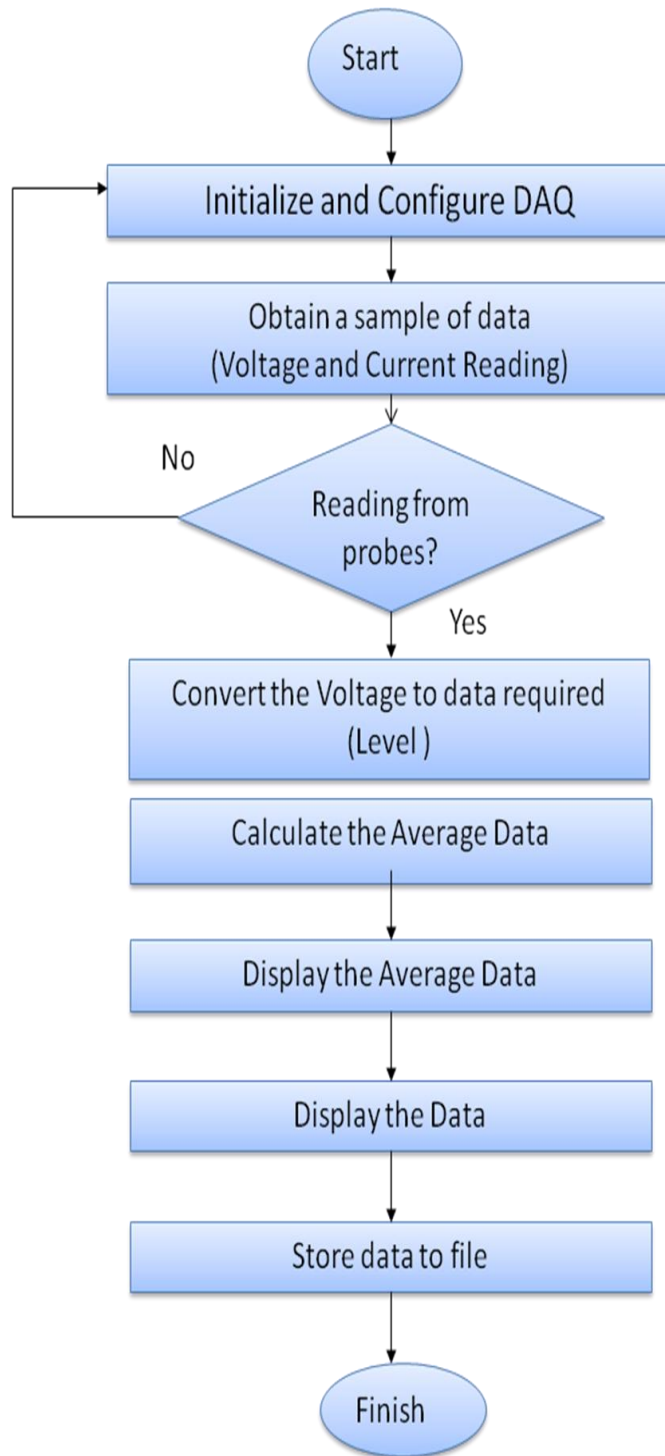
Start

Initialize and Configure DAQ

Obtain a sample of data
(Voltage and Current Reading)

No

Reading from probes?

Yes

Convert the Voltage to data required
(Level )

Calculate the Average Data

Display the Average Data

Display the Data

Store data to file

Finish